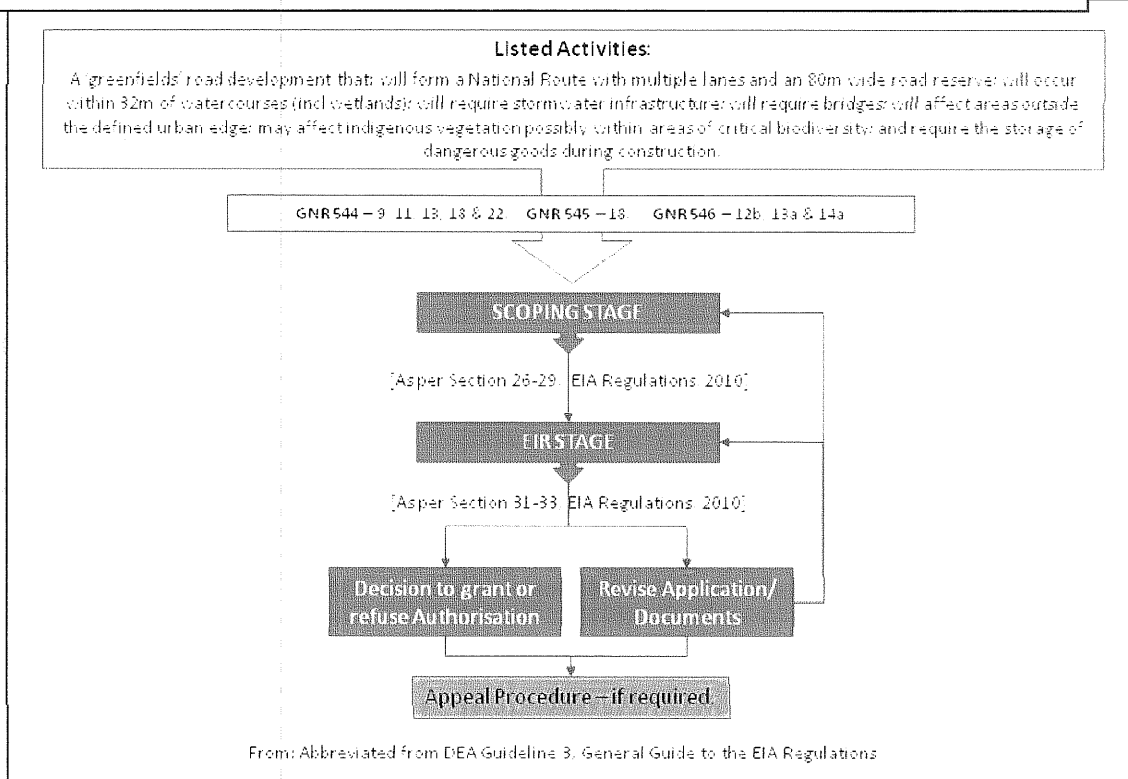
Listed Activities:

A 'greenfields' road development that: will form a National Route with multiple lanes and an 80m wide road reserve; will occur within 32m of watercourses (incl wetlands); will require stormwater infrastructure; will require bridges; will affect areas outside the defined urban edge; may affect indigenous vegetation possibly within areas of critical biodiversity; and require the storage of dangerous goods during construction.

GNR 544 – 9, 11, 13, 18 & 22; GNR 545 – 18; GNR 546 – 12b, 13a & 14a

SCOPING STAGE

[As per Section 26-29, EIA Regulations, 2010]

EIR STAGE

[As per Section 31-33, EIA Regulations, 2010]

Decision to grant or refuse Authorisation

Revise Application/ Documents

Appeal Procedure – if required

From: Abbreviated from DEA Guideline 3. General Guide to the EIA Regulations